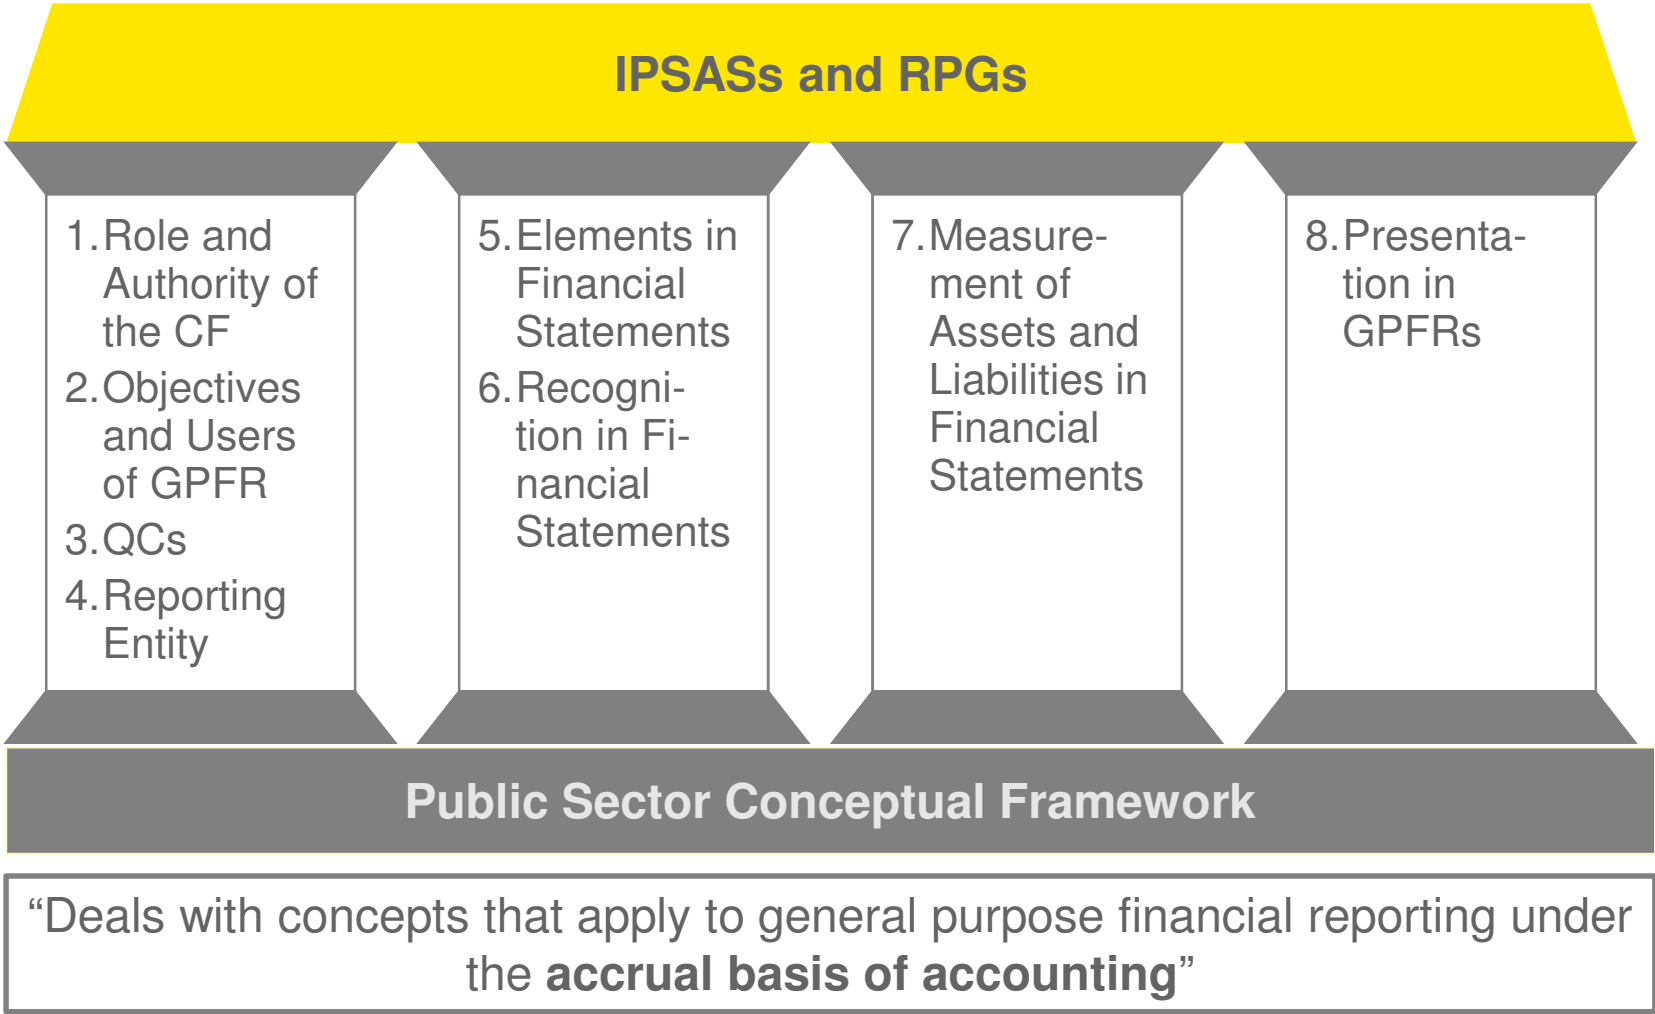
IPSASs and RPGs

1. Role and Authority of the CF
2. Objectives and Users of GPFR
3. QCs
4. Reporting Entity

5. Elements in Financial Statements
6. Recognition in Financial Statements

7. Measurement of Assets and Liabilities in Financial Statements

8. Presentation in GPFRs

Public Sector Conceptual Framework

“Deals with concepts that apply to general purpose financial reporting under the **accrual basis of accounting**”